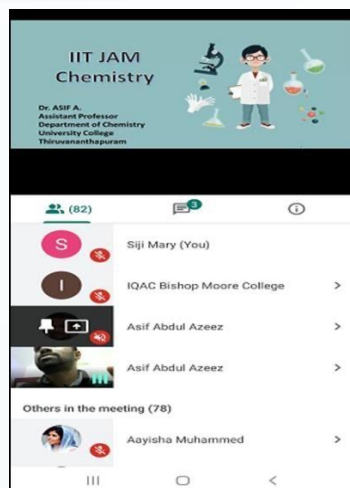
IIT JAM Chemistry

Dr. ASIF A.
Assistant Professor
Department of Chemistry
University College
Thiruvananthapuram

(82)

3

S Siji Mary (You)

I IQAC Bishop Moore College >

Asif Abdul Azeez >

Asif Abdul Azeez >

Others in the meeting (78)

Aayisha Muhammed >